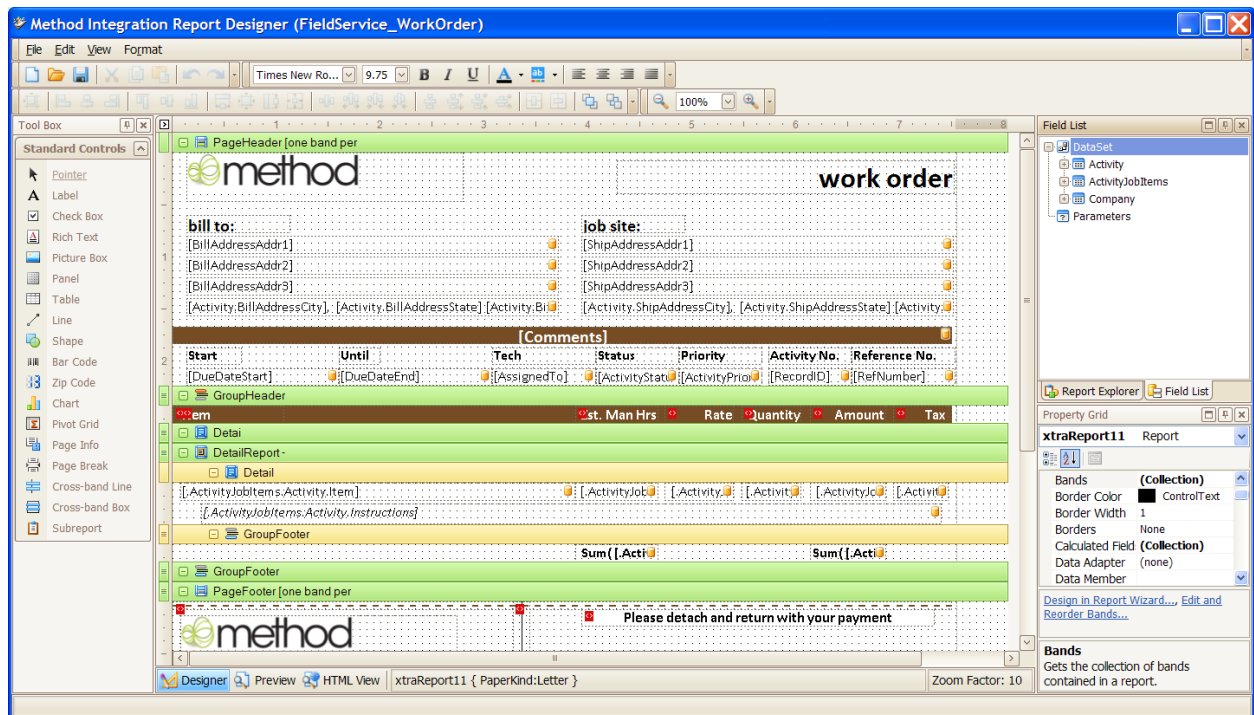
Method Integration Report Designer (FieldService_WorkOrder)

File Edit View Format

Times New Ro... 9.75 B I U A

100%

Tool Box
Standard Controls
Pointer
Label
Check Box
Rich Text
Picture Box
Panel
Table
Line
Shape
Bar Code
Zip Code
Chart
Pivot Grid
Page Info
Page Break
Cross-band Line
Cross-band Box
Subreport

1 2 3 4 5 6 7 8

PageHeader [one band per
method
work order
bill to:
job site:
[BillAddressAddr1]
[ShipAddressAddr1]
[BillAddressAddr2]
[ShipAddressAddr2]
[BillAddressAddr3]
[ShipAddressAddr3]
[Activity.BillAddressCity], [Activity.BillAddressState] [Activity.Bi
[Activity.ShipAddressCity], [Activity.ShipAddressState] [Activity.
[Comments]
Start | Until | Tech | Status | Priority | Activity No. | Reference No.
[DueDateStart] | [DueDateEnd] | [AssignedTo] | [ActivityStat | [ActivityPrio | [RecordID] | [RefNumber]
GroupHeader
em | st. Man Hrs | Rate | Quantity | Amount | Tax
Detai
DetailReport -
Detail
[.ActivityJobItems.Activity.Item] [.ActivityJob [.Activity. [.Activit [.ActivityJo [.Activit
[.ActivityJobItems.Activity.Instructions]
GroupFooter
Sum([.Acti Sum([.Acti
GroupFooter
PageFooter [one band per
method
Please detach and return with your payment

Designer Preview HTML View xtraReport11 { PaperKind:Letter } Zoom Factor: 10

Field List
DataSet
Activity
ActivityJobItems
Company
Parameters
Report Explorer Field List

Property Grid
xtraReport11 Report
Bands (Collection)
Border Color ControlText
Border Width 1
Borders None
Calculated Field (Collection)
Data Adapter (none)
Data Member
Design in Report Wizard..., Edit and Reorder Bands...
Bands
Gets the collection of bands contained in a report.